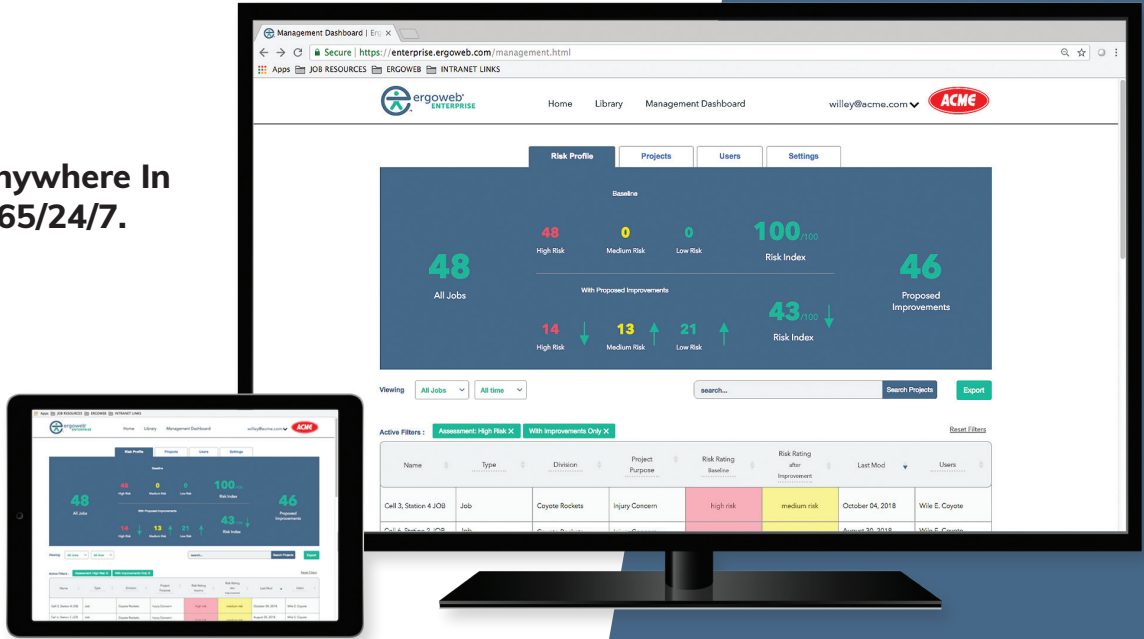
nywhere In
65/24/7.

Management Dashboard | Erg

Secure | https://enterprise.ergoweb.com/management.html

Apps JOB RESOURCES ERGOWEB INTRANET LINKS

ergoweb ENTERPRISE

Home Library Management Dashboard willey@acme.com ACME

Risk Profile Projects Users Settings

Baseline

48 All Jobs

48 High Risk 0 Medium Risk 0 Low Risk 100/100 Risk Index

With Proposed Improvements

14 High Risk 13 Medium Risk 21 Low Risk 43/100 Risk Index

46 Proposed Improvements

Viewing All Jobs All time search... Search Projects Export

Active Filters : Assessment: High Risk ✕ With Improvements Only ✕ Reset Filters

| Name | Type | Division | Project Purpose | Risk Rating Baseline | Risk Rating after Improvement | Last Mod | Users |
|---|---|---|---|---|---|---|---|
| Cell 3, Station 4 JOB | Job | Coyote Rockets | Injury Concern | high risk | medium risk | October 04, 2018 | Wile E. Coyote |
| Cell 4, Station 2 JOB | Job | Coyote Rockets | Injury Concern | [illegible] | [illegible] | August 30, 2018 | Wile E. Coyote |